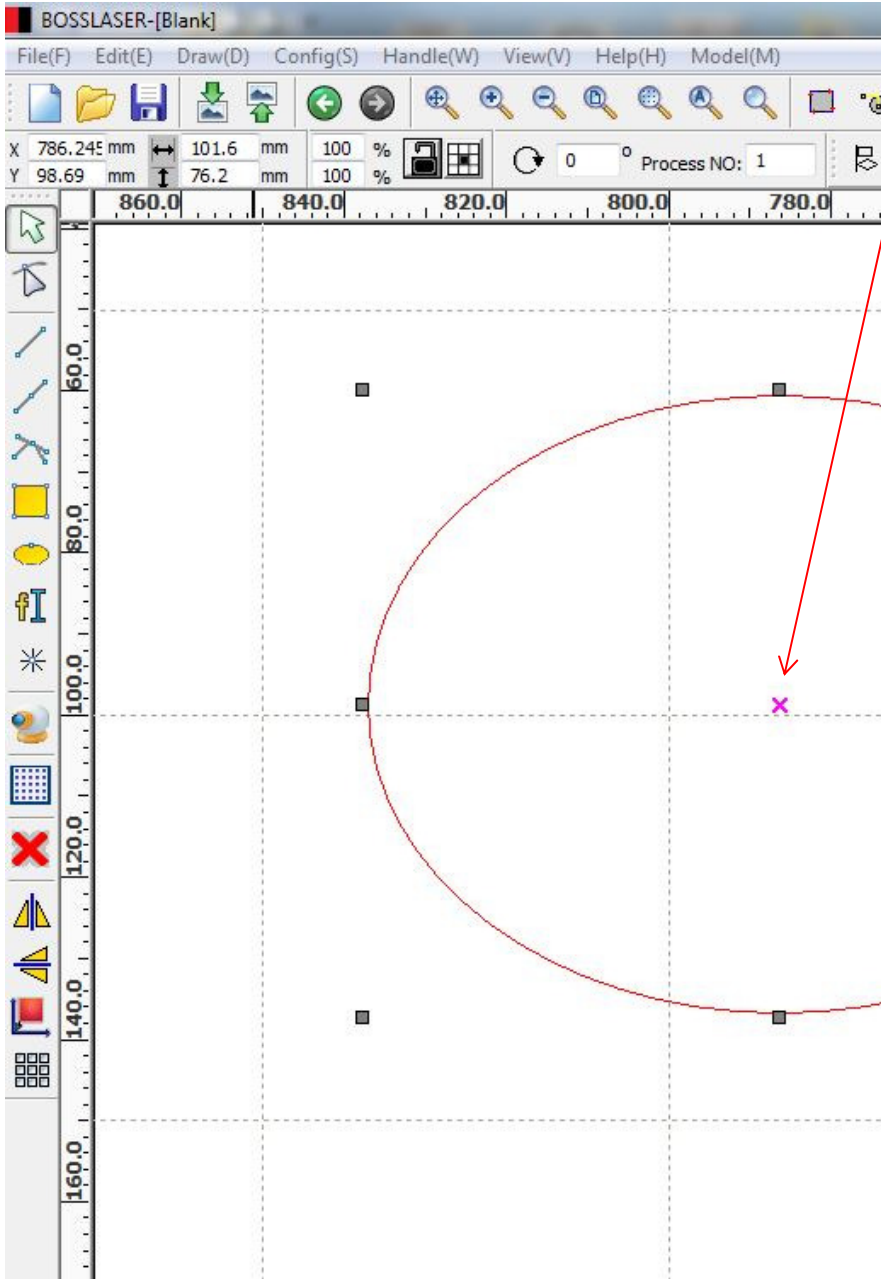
BOSSLASER-[Blank]

File(F) Edit(E) Draw(D) Config(S) Handle(W) View(V) Help(H) Model(M)

X 786.245 mm 101.6 mm 100 %
Y 98.69 mm 76.2 mm 100 %
0 ° Process NO: 1

860.0 840.0 820.0 800.0 780.0

60.0
80.0
100.0
120.0
140.0
160.0